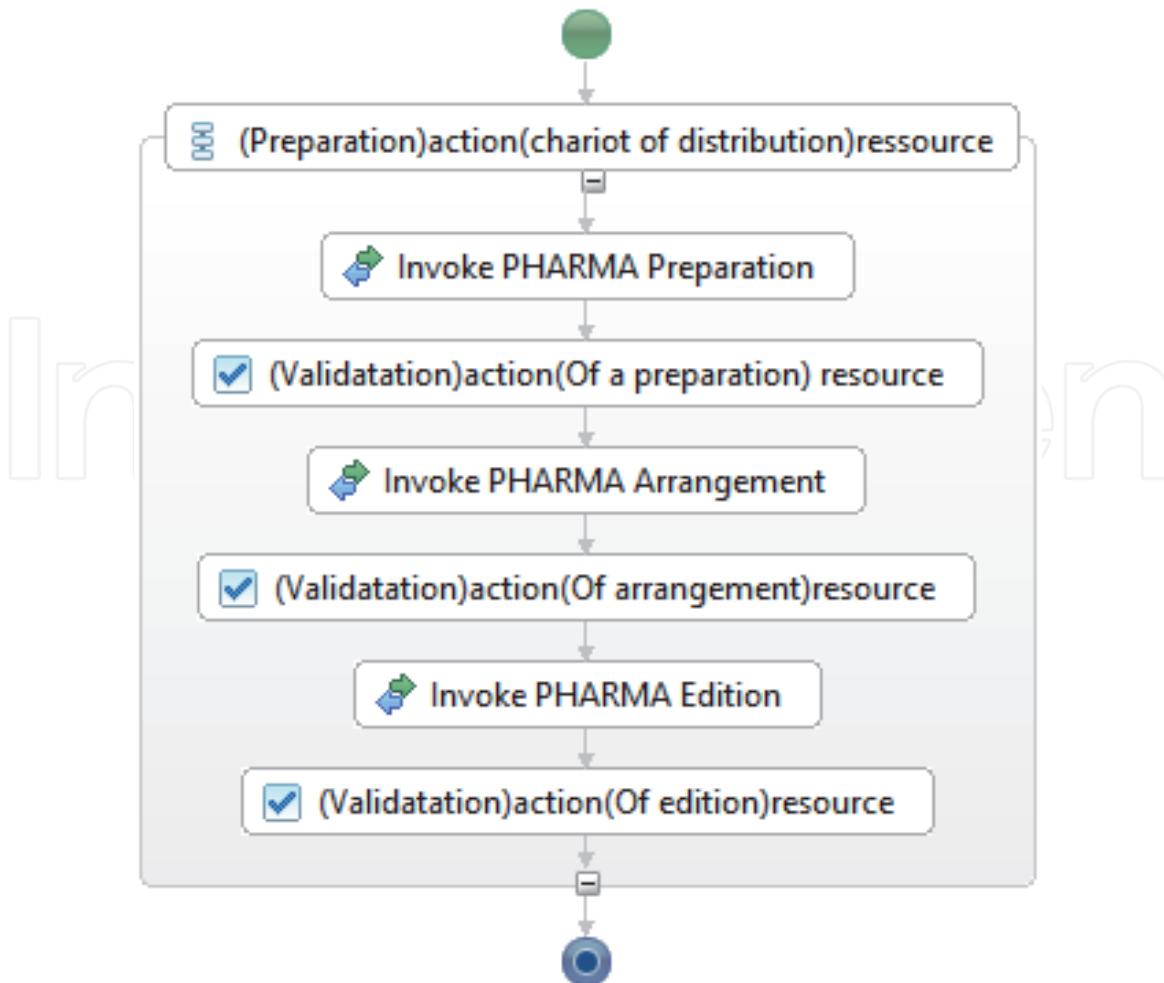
(Preparation)action(chariot of distribution)ressource

Invoke PHARMA Preparation

(Validatation)action(Of a preparation) resource

Invoke PHARMA Arrangement

(Validatation)action(Of arrangement)resource

Invoke PHARMA Edition

(Validatation)action(Of edition)resource